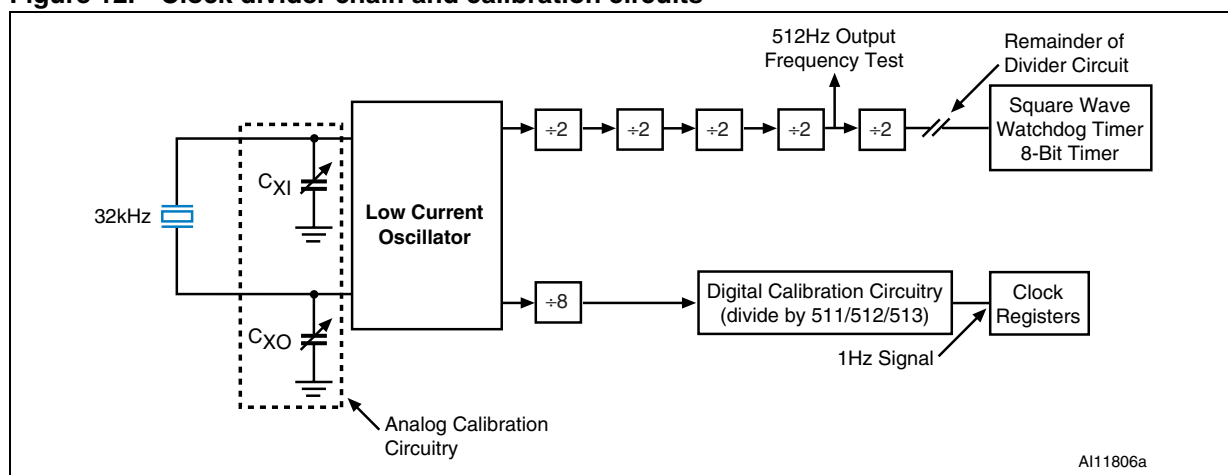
Figure 12. Clock divider chain and calibration circuits

512Hz Output Frequency Test

Remainder of Divider Circuit

$\div 2$ $\div 2$ $\div 2$ $\div 2$ $\div 2$

Square Wave Watchdog Timer 8-Bit Timer

32kHz

$C_{XI}$

$C_{XO}$

Low Current Oscillator

$\div 8$

Digital Calibration Circuitry (divide by 511/512/513)

Clock Registers

1Hz Signal

Analog Calibration Circuitry

AI11806a